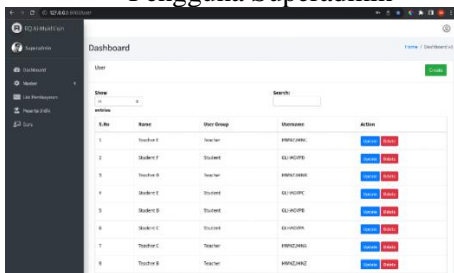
Pengguna Superadmin

127.0.0.1:8000/user

EQ Al-Mukhlisin

Superadmin

Dashboard

Master

List Pembayaran

Peserta Didik

Guru

Dashboard

Home / Dashboard

User

Create

Show 10 entries

Search:

| S.No | Name | User Group | Username | Action |
|---|---|---|---|---|
| 1 | Teacher F | Teacher | RNPNZJHNC | Update Delete |
| 2 | Student F | Student | GLHKDYFB | Update Delete |
| 3 | Teacher E | Teacher | RNPNZJHNB | Update Delete |
| 4 | Student E | Student | GLHKDYFC | Update Delete |
| 5 | Student D | Student | GLHKDYFB | Update Delete |
| 6 | Student C | Student | GLHKDYFA | Update Delete |
| 7 | Teacher C | Teacher | RNPNZJHNG | Update Delete |
| 8 | Teacher B | Teacher | RNPNZJHNZ | Update Delete |